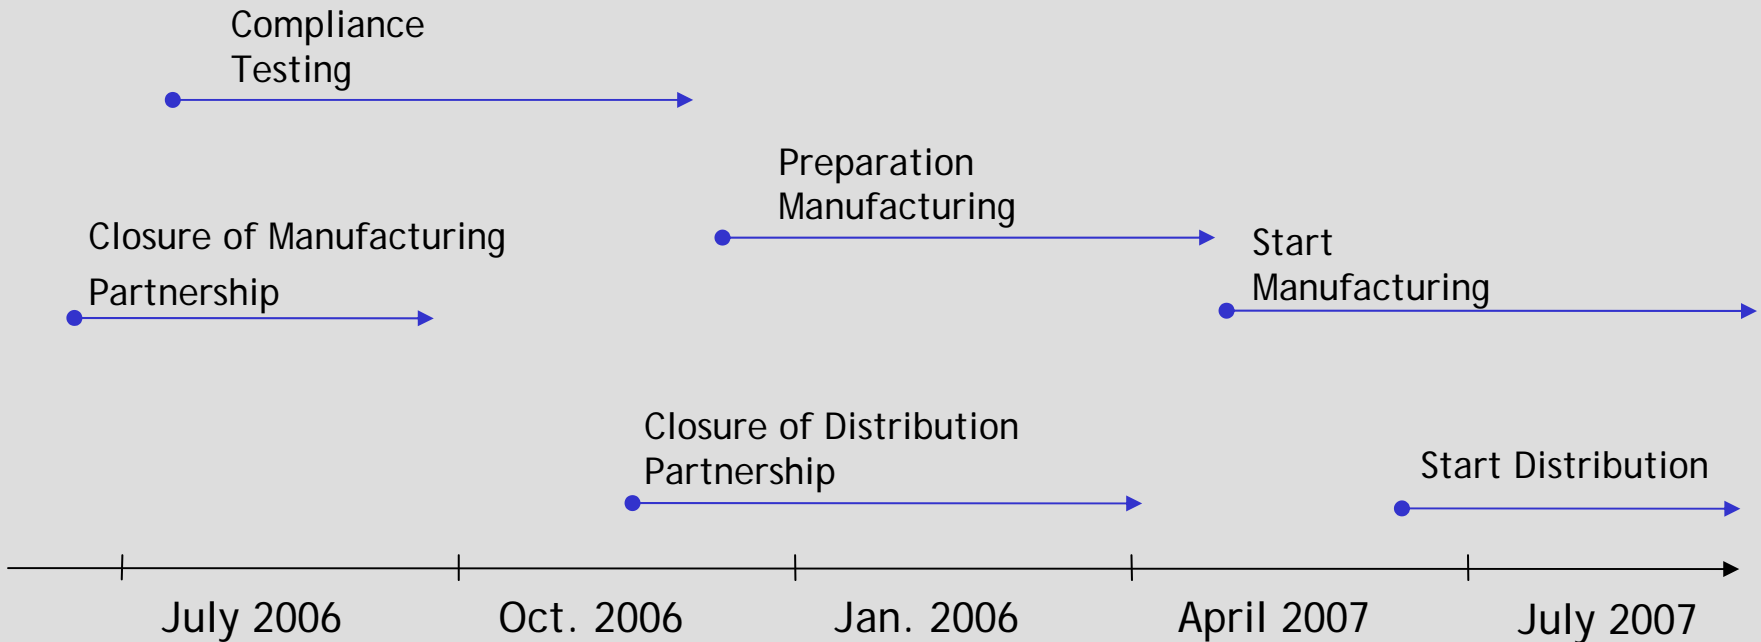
Compliance Testing

Preparation Manufacturing

Closure of Manufacturing Partnership

Start Manufacturing

Closure of Distribution Partnership

Start Distribution

July 2006
Oct. 2006
Jan. 2006
April 2007
July 2007